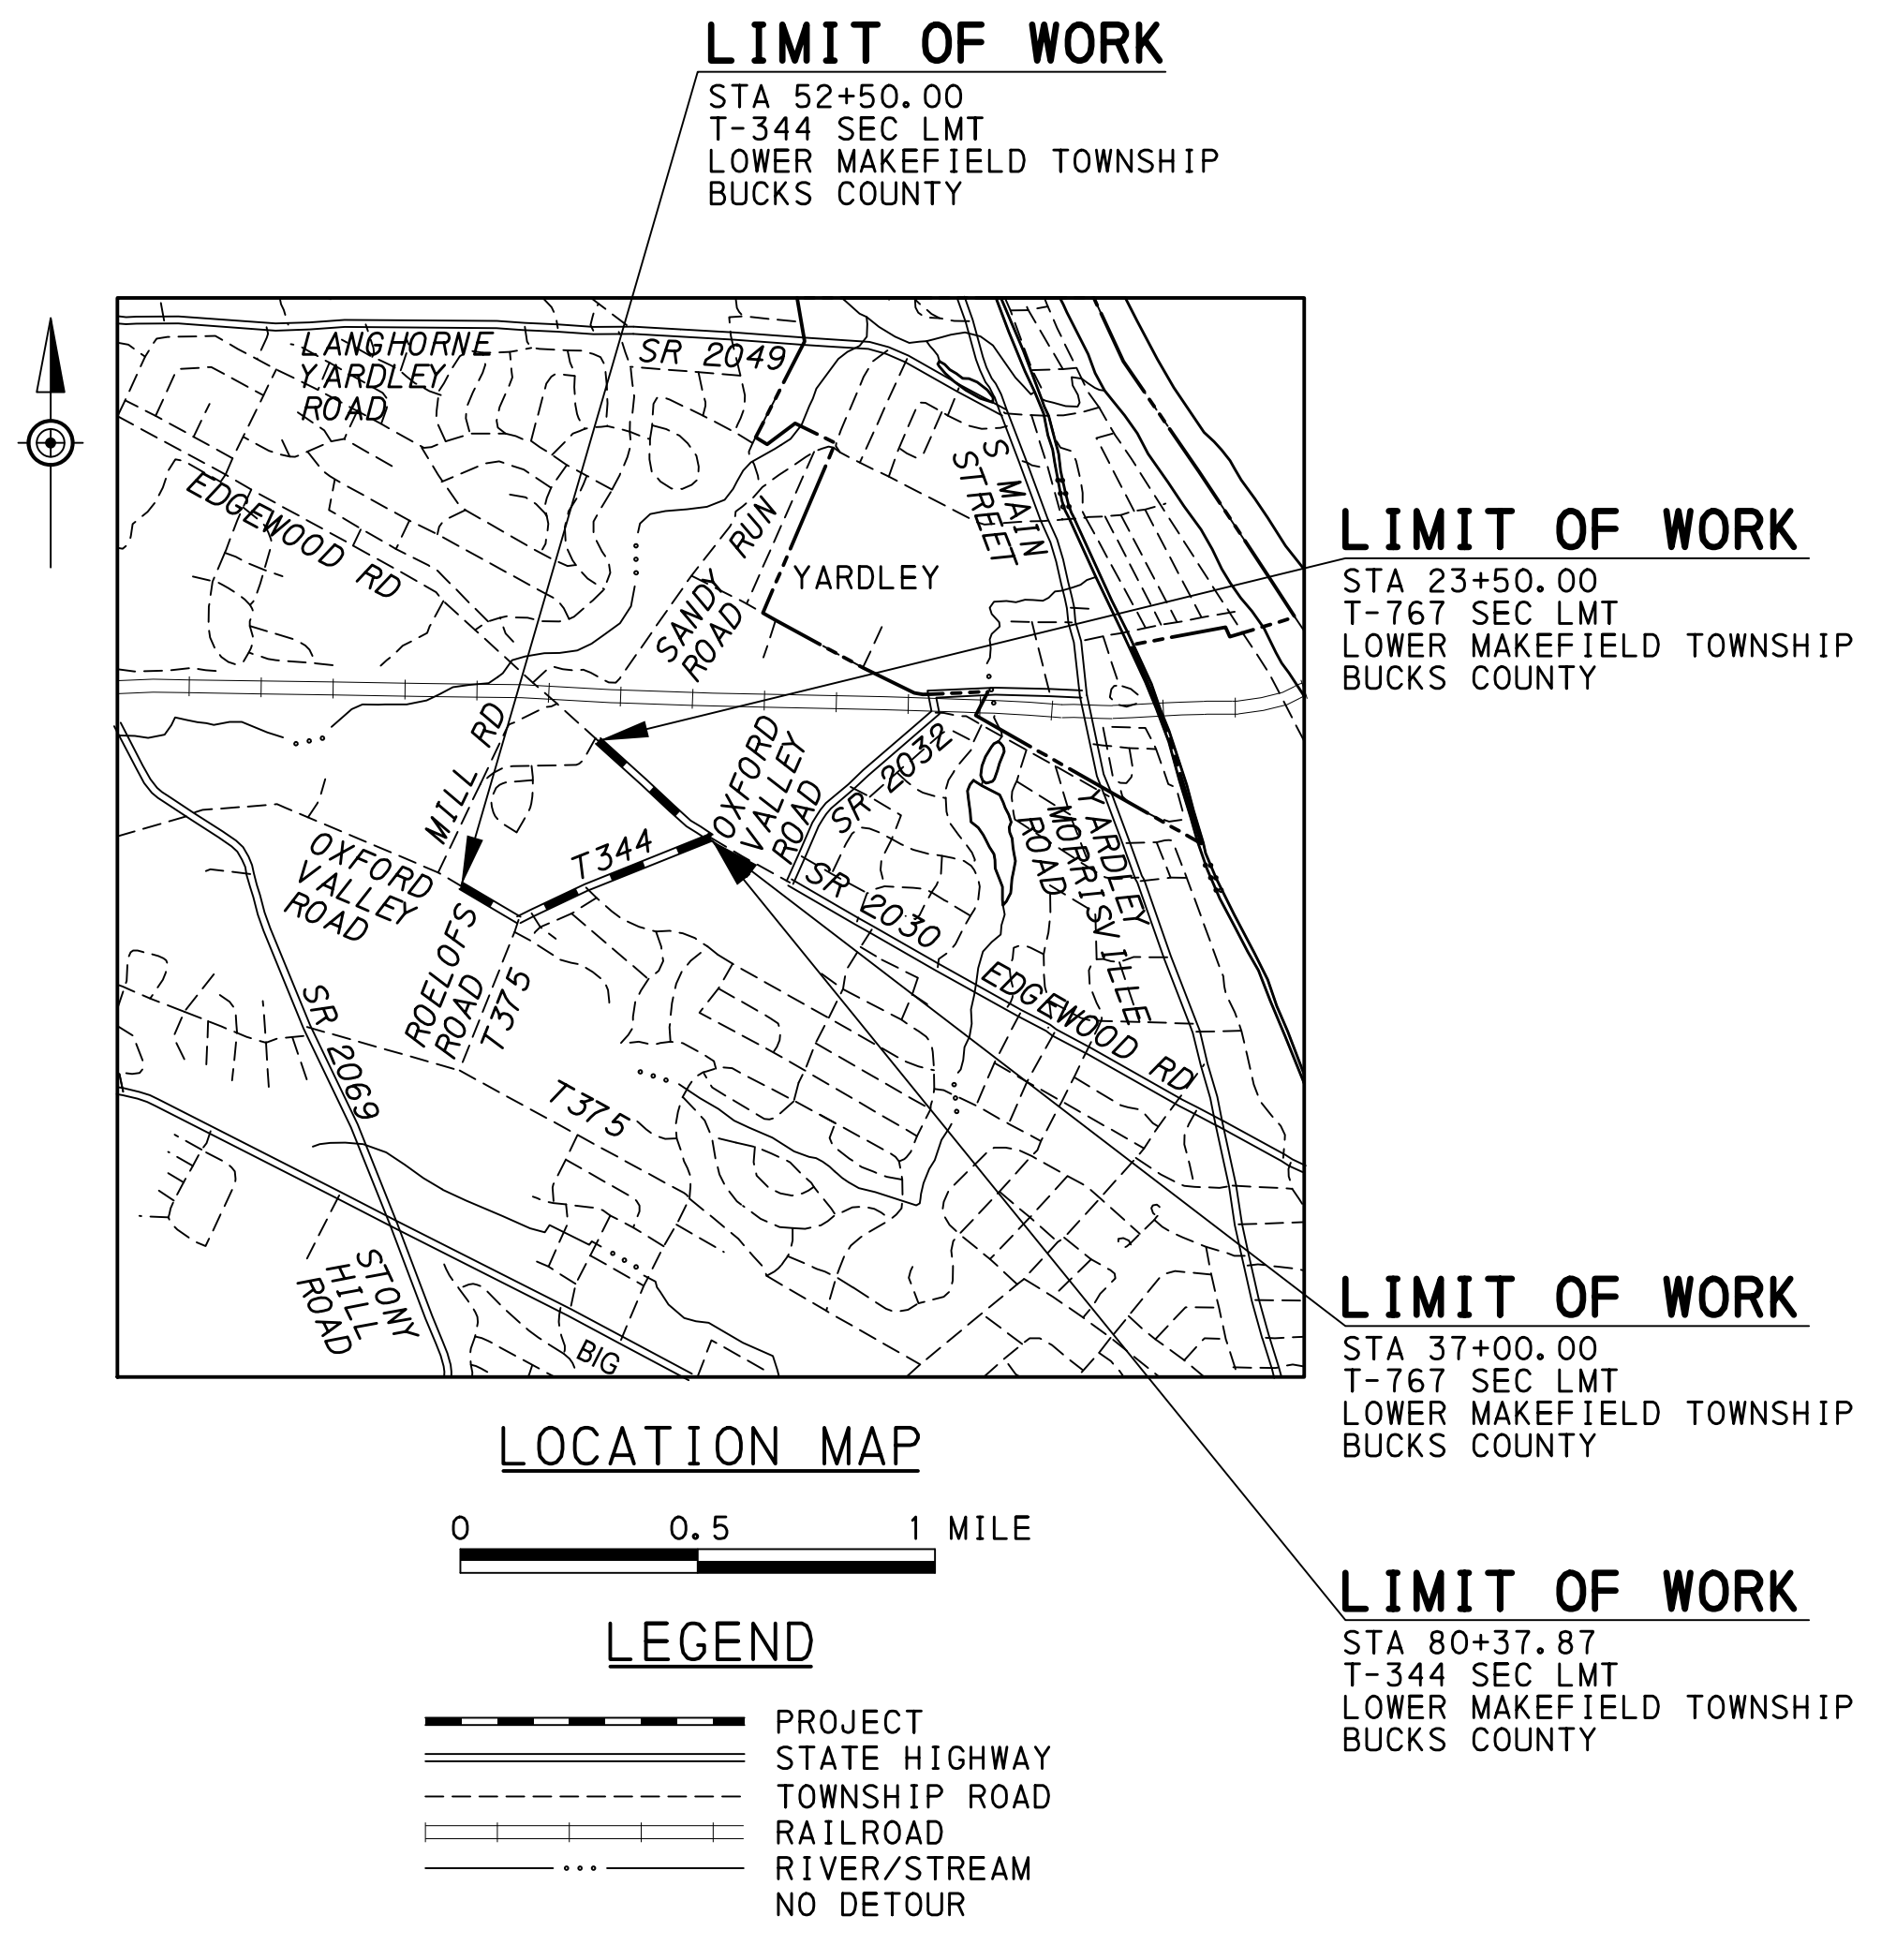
LIMIT OF WORK
STA 52+50.00
T-344 SEC LMT
LOWER MAKEFIELD TOWNSHIP
BUCKS COUNTY

LANGHORNE YARDLEY ROAD
SR 2049
EDGEWOOD RD
SANDY RUN ROAD
YARDLEY
S MAIN STREET
MILL RD
OXFORD VALLEY ROAD
T344
OXFORD VALLEY ROAD
SR 2032
YARDLEY MORRISVILLE ROAD
SR 2030
EDGEWOOD RD
ROELOFS ROAD T375
SR 2069
T375
STONY HILL ROAD
BIG

LIMIT OF WORK
STA 23+50.00
T-767 SEC LMT
LOWER MAKEFIELD TOWNSHIP
BUCKS COUNTY

LIMIT OF WORK
STA 37+00.00
T-767 SEC LMT
LOWER MAKEFIELD TOWNSHIP
BUCKS COUNTY

LIMIT OF WORK
STA 80+37.87
T-344 SEC LMT
LOWER MAKEFIELD TOWNSHIP
BUCKS COUNTY

LOCATION MAP

0 0.5 1 MILE

LEGEND

PROJECT
STATE HIGHWAY
TOWNSHIP ROAD
RAILROAD
RIVER/STREAM
NO DETOUR